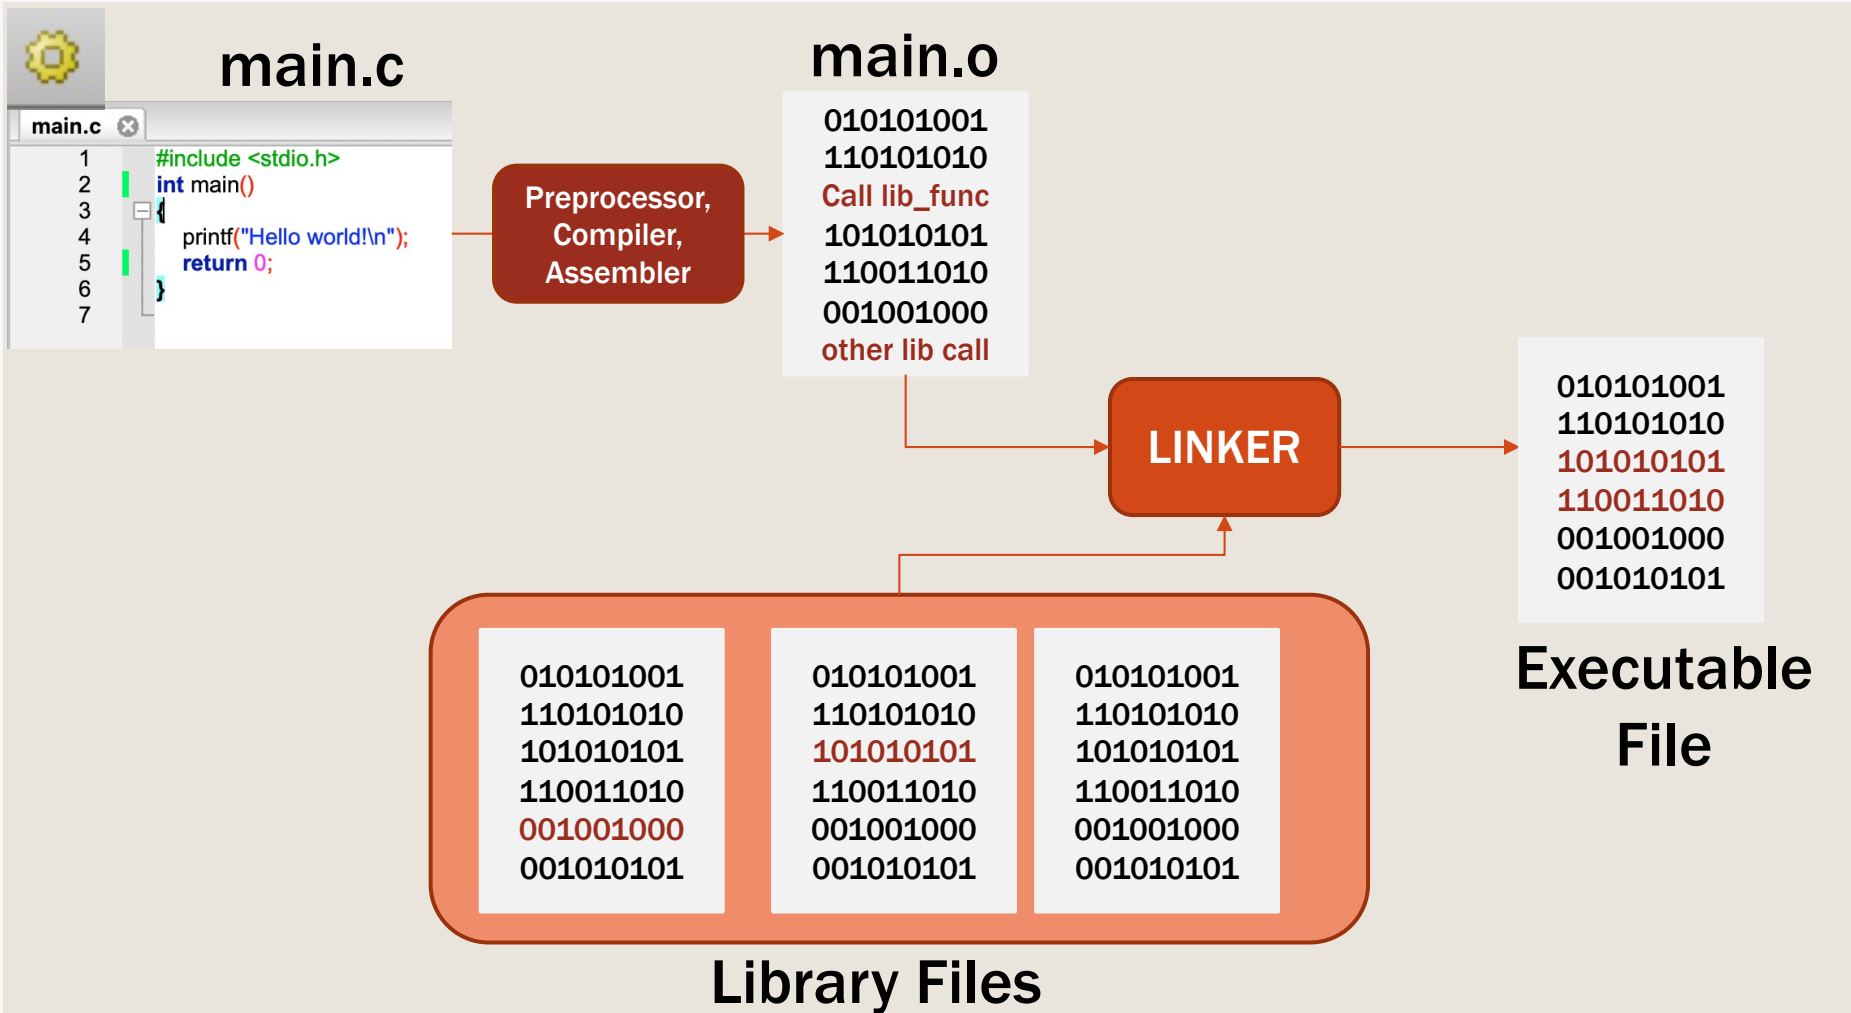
main.c

main.c

1 #include <stdio.h>
2 int main()
3 {
4 printf("Hello world!\n");
5 return 0;
6 }
7

Preprocessor, Compiler, Assembler

main.o

010101001
110101010
Call lib_func
101010101
110011010
001001000
other lib call

LINKER

010101001
110101010
101010101
110011010
001001000
001010101

Executable File

010101001
110101010
101010101
110011010
001001000
001010101

010101001
110101010
101010101
110011010
001001000
001010101

010101001
110101010
101010101
110011010
001001000
001010101

Library Files